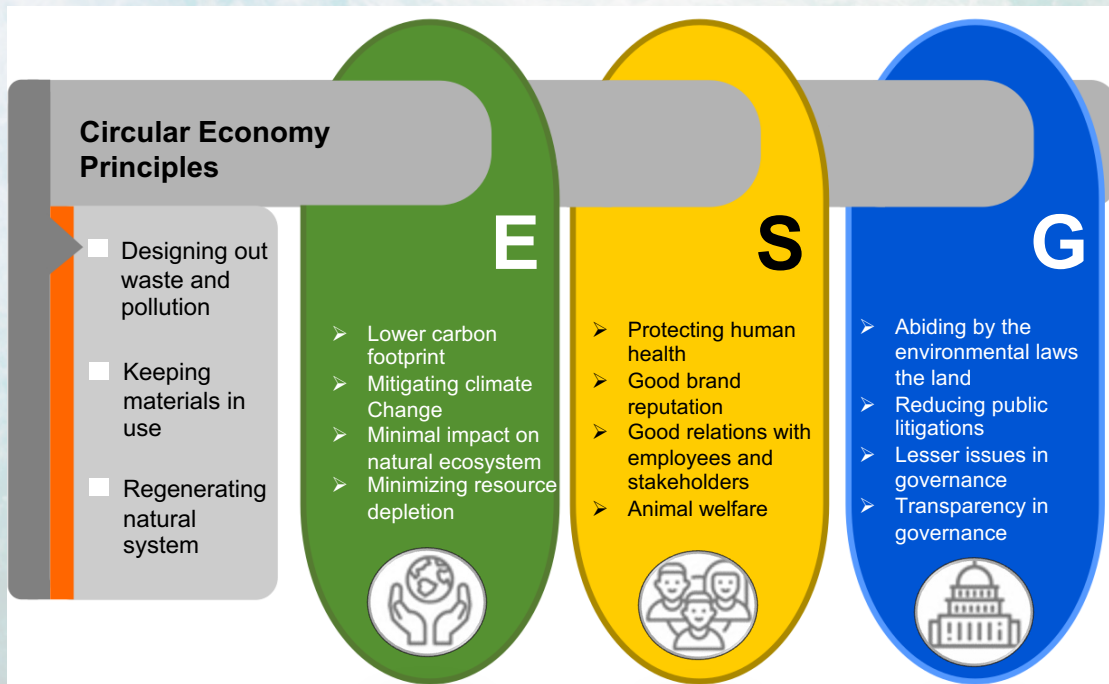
Circular Economy Principles

Designing out waste and pollution

Keeping materials in use

Regenerating natural system

E

➢ Lower carbon footprint
➢ Mitigating climate Change
➢ Minimal impact on natural ecosystem
➢ Minimizing resource depletion

S

➢ Protecting human health
➢ Good brand reputation
➢ Good relations with employees and stakeholders
➢ Animal welfare

G

➢ Abiding by the environmental laws the land
➢ Reducing public litigations
➢ Lesser issues in governance
➢ Transparency in governance